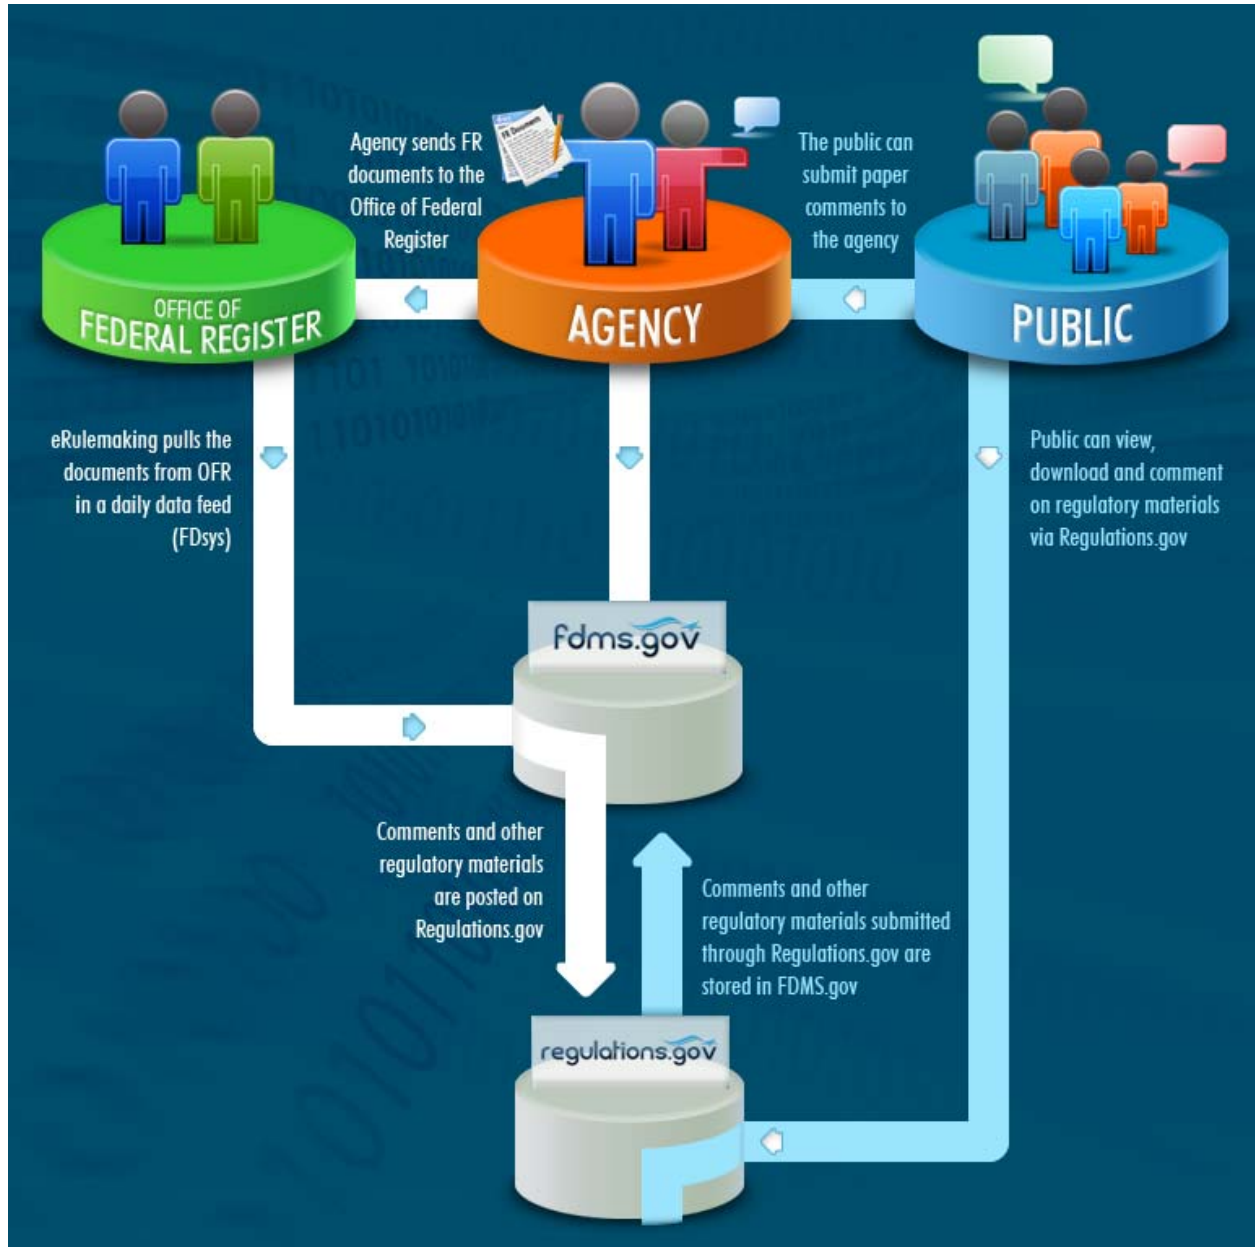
OFFICE OF FEDERAL REGISTER

Agency sends FR documents to the Office of Federal Register

FR Documents

AGENCY

The public can submit paper comments to the agency

PUBLIC

eRulemaking pulls the documents from OFR in a daily data feed (FDsys)

Public can view, download and comment on regulatory materials via Regulations.gov

fdms.gov

Comments and other regulatory materials are posted on Regulations.gov

Comments and other regulatory materials submitted through Regulations.gov are stored in FDMS.gov

regulations.gov